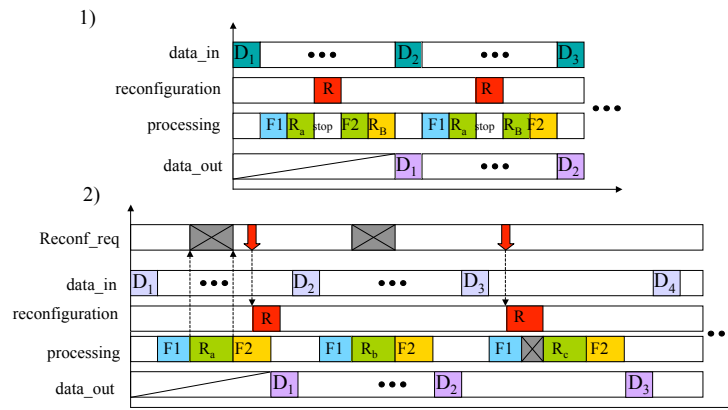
1)

data_in $D_1$ ••• $D_2$ ••• $D_3$

reconfiguration R R

processing F1 $R_a$ stop F2 $R_B$ F1 $R_a$ stop $R_B$ F2

data_out $D_1$ ••• $D_2$

•••

2)

Reconf_req

data_in $D_1$ ••• $D_2$ ••• $D_3$ $D_4$

reconfiguration R R

processing F1 $R_a$ F2 F1 $R_b$ F2 F1 $R_c$ F2

data_out $D_1$ ••• $D_2$ $D_3$

••